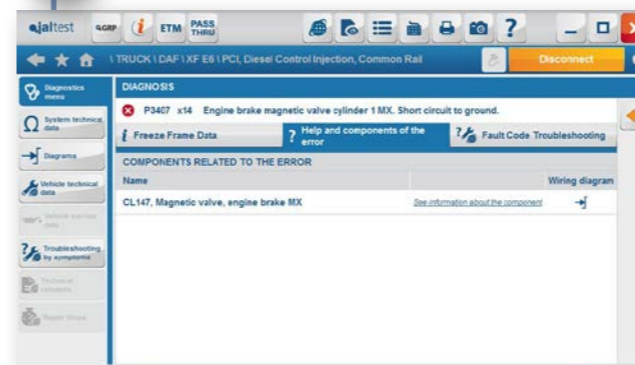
jaltest  GRP  ETM  PASS THRU  ?

\ TRUCK \ DAF \ XF E6 \ PCI, Diesel Control Injection, Common Rail  Disconnect

Diagnostics menu
System technical data
Diagrams
Vehicle technical data
Vehicle service data
Troubleshooting by symptoms
Technical releases
Repair times

DIAGNOSIS

P3407 x14 Engine brake magnetic valve cylinder 1 MX. Short circuit to ground.

Freeze Frame Data | Help and components of the error | Fault Code Troubleshooting

COMPONENTS RELATED TO THE ERROR

| Name | | Wiring diagram |
|---|---|---|
| CL147, Magnetic valve, engine brake MX | See information about the component | |